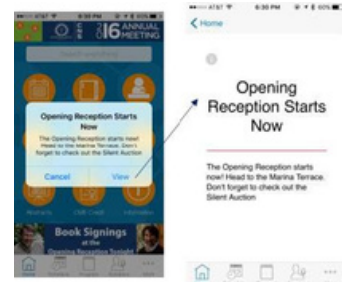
AT&T 6:30 PM

16 ANNUAL MEETING

Opening Reception Starts Now

The Opening Reception starts now! Head to the Marina Terrace. Don't forget to check out the Silent Auction

Cancel

View

Abstracts

CME Credit

Information

Book Signings at the Opening Reception Tonight

AT&T 6:30 PM

< Home

Opening Reception Starts Now

The Opening Reception starts now! Head to the Marina Terrace. Don't forget to check out the Silent Auction